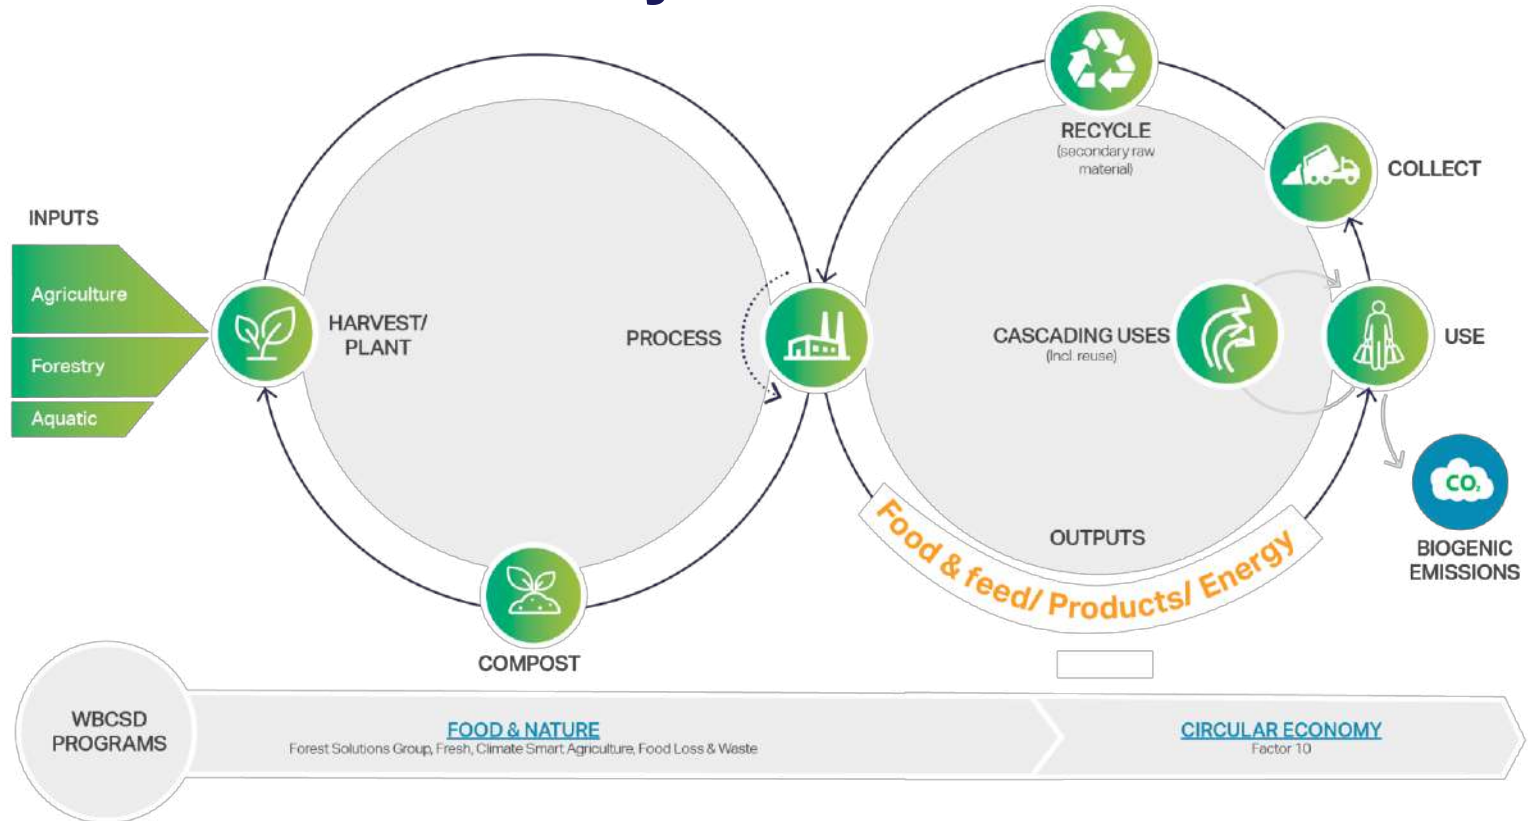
INPUTS

Agriculture

Forestry

Aquatic

HARVEST/ PLANT

PROCESS

COMPOST

RECYCLE
(secondary raw material)

COLLECT

CASCADING USES
(Incl. reuse)

USE

$CO_2$

BIOGENIC EMISSIONS

OUTPUTS

Food & feed/ Products/ Energy

WBCSD PROGRAMS

FOOD & NATURE
Forest Solutions Group, Fresh, Climate Smart Agriculture, Food Loss & Waste

CIRCULAR ECONOMY
Factor 10